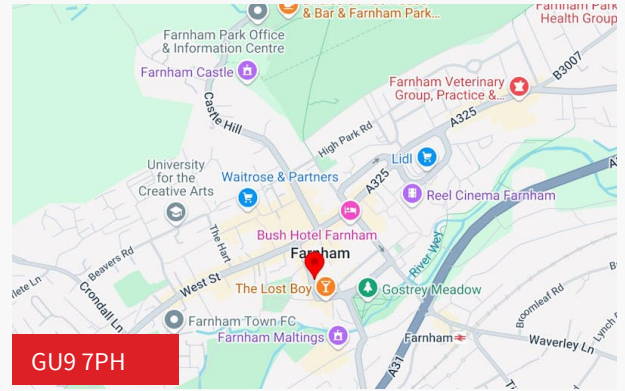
Bar & Farnham Park...

Farnham Park Health Group

Farnham Park Office & Information Centre

Farnham Castle

Farnham Veterinary Group, Practice &...

B3007

Castle Hill

High Park Rd

A325

University for the Creative Arts

Waitrose & Partners

Lidl

A325

Reel Cinema Farnham

A31

The Hart

Bush Hotel Farnham

Beavers Rd

Farnham

River Wey

West St

The Lost Boy

Gostrey Meadow

Broomleaf Rd

Crondall Ln

Farnham Town FC

Farnham Maltings

Farnham

Waverley Ln

Lynch R

A31

GU9 7PH